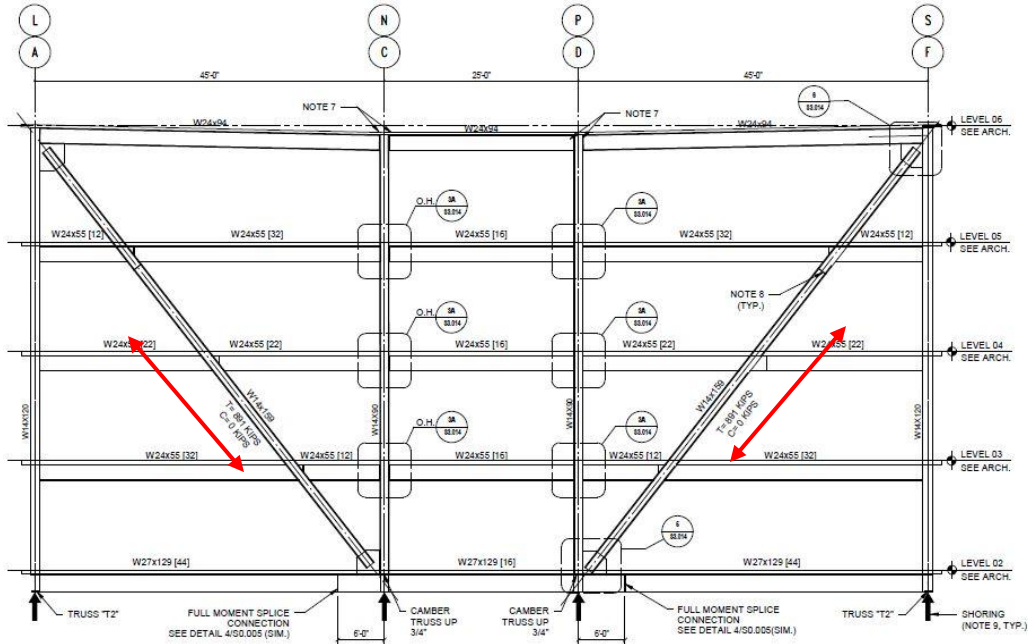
L
A
N
C
P
D
S
F

45'-0"
25'-0"
45'-0"

NOTE 7
NOTE 7
6
S5.014

W24x94
W24x94
W24x94

LEVEL 06
SEE ARCH.

O.H.
3A
S5.014
3A
S5.014

W24x55 [12]
W24x55 [32]
W24x55 [16]
W24x55 [32]
W24x55 [12]

LEVEL 05
SEE ARCH.

NOTE 8
(TYP.)

O.H.
3A
S5.014
3A
S5.014

W24x55 [22]
W24x55 [22]
W24x55 [16]
W24x55 [22]
W24x55 [22]

LEVEL 04
SEE ARCH.

W14x159
T= 891 KIPS
C= 0 KIPS

W14x159
T= 891 KIPS
C= 0 KIPS

W14X120
W14X90
W14X90
W14X120

O.H.
3A
S5.014
3A
S5.014

W24x55 [32]
W24x55 [12]
W24x55 [16]
W24x55 [12]
W24x55 [32]

LEVEL 03
SEE ARCH.

6
S5.014

W27x129 [44]
W27x129 [16]
W27x129 [44]

LEVEL 02
SEE ARCH.

TRUSS "T2"
FULL MOMENT SPLICE CONNECTION SEE DETAIL 4/S0.005 (SIM.)
6'-0"
CAMBER TRUSS UP 3/4"
CAMBER TRUSS UP 3/4"
6'-0"
FULL MOMENT SPLICE CONNECTION SEE DETAIL 4/S0.005 (SIM.)
TRUSS "T2"
SHORING
(NOTE 9, TYP.)